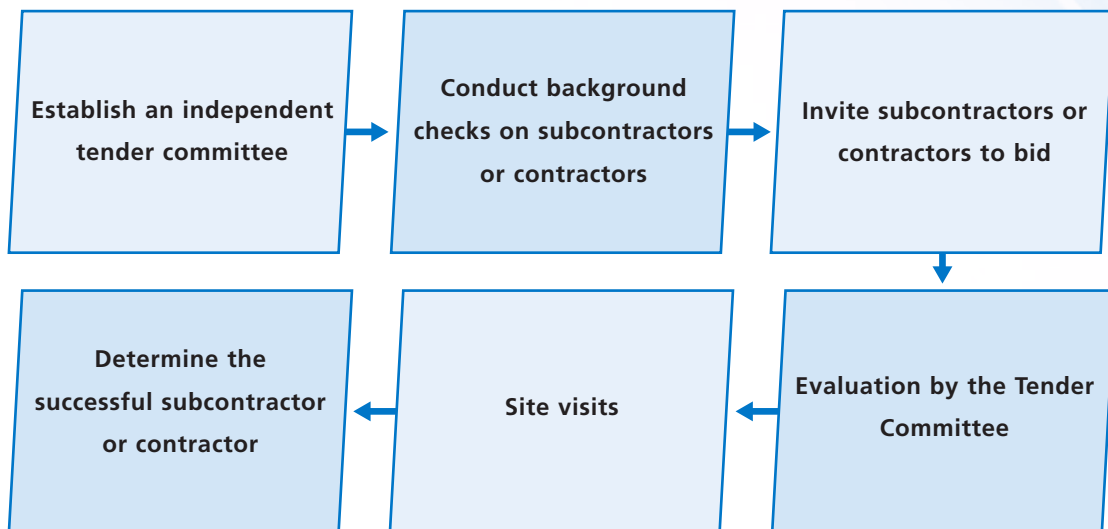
Establish an independent tender committee

Conduct background checks on subcontractors or contractors

Invite subcontractors or contractors to bid

Evaluation by the Tender Committee

Site visits

Determine the successful subcontractor or contractor